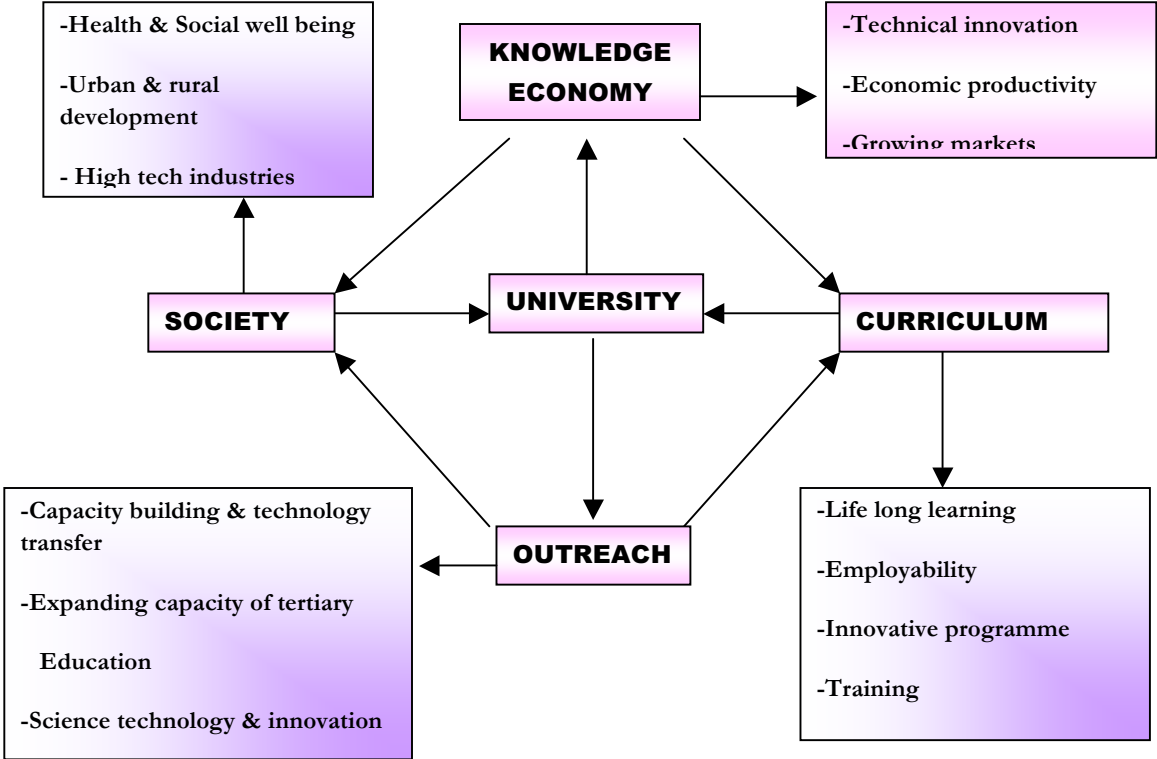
-Health & Social well being

-Urban & rural development

- High tech industries

KNOWLEDGE ECONOMY

-Technical innovation

-Economic productivity

-Growing markets

SOCIETY

UNIVERSITY

CURRICULUM

OUTREACH

-Capacity building & technology transfer

-Expanding capacity of tertiary Education

-Science technology & innovation

-Life long learning

-Employability

-Innovative programme

-Training